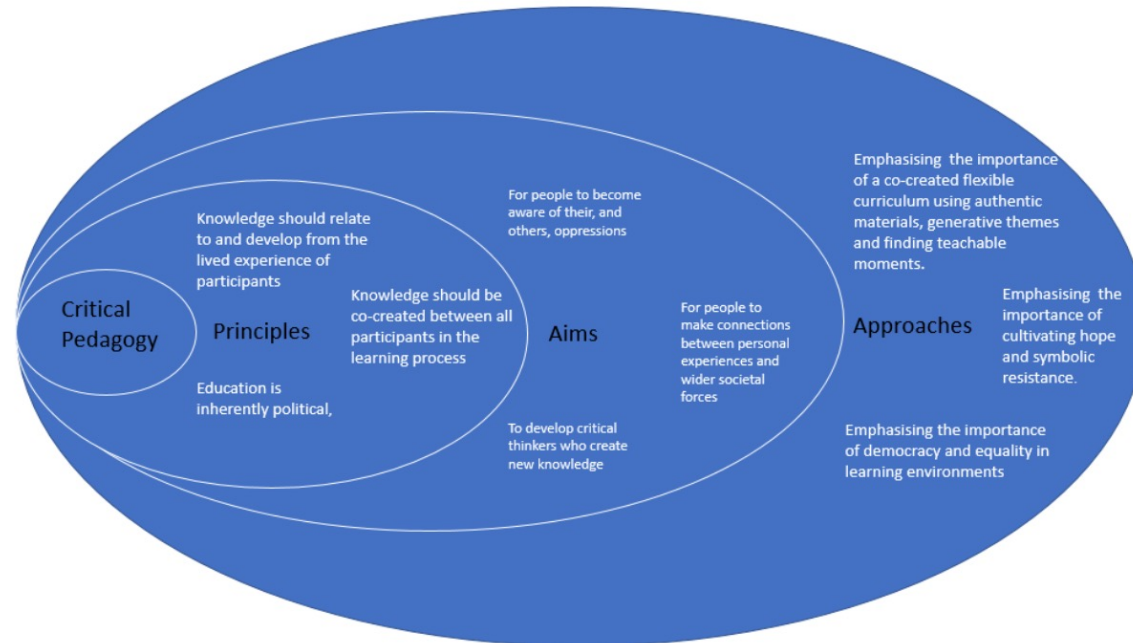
Critical Pedagogy

Principles

Knowledge should relate to and develop from the lived experience of participants

Knowledge should be co-created between all participants in the learning process

Education is inherently political,

Aims

For people to become aware of their, and others, oppressions

For people to make connections between personal experiences and wider societal forces

To develop critical thinkers who create new knowledge

Approaches

Emphasising the importance of a co-created flexible curriculum using authentic materials, generative themes and finding teachable moments.

Emphasising the importance of cultivating hope and symbolic resistance.

Emphasising the importance of democracy and equality in learning environments